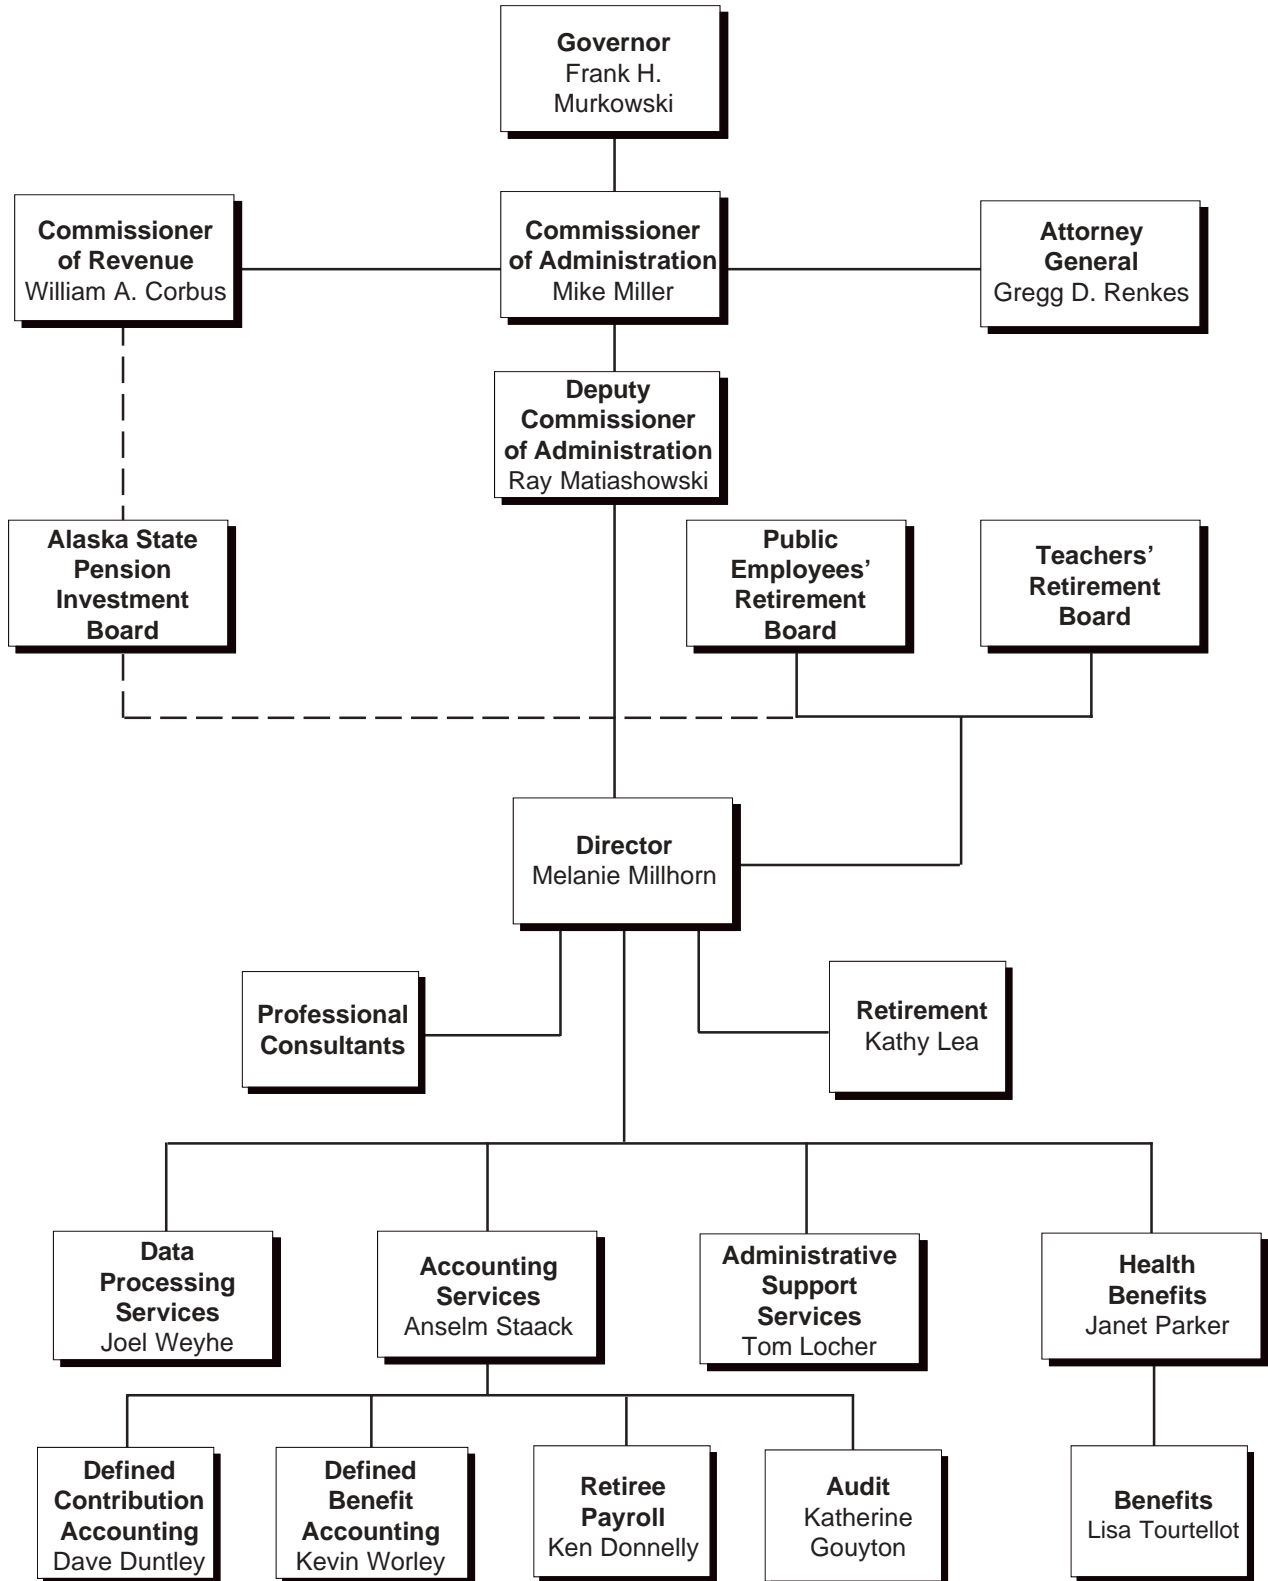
Governor
Frank H. Murkowski

Commissioner of Revenue
William A. Corbus

Commissioner of Administration
Mike Miller

Attorney General
Gregg D. Renkes

Deputy Commissioner of Administration
Ray Matiashowski

Alaska State Pension Investment Board

Public Employees' Retirement Board

Teachers' Retirement Board

Director
Melanie Millhorn

Professional Consultants

Retirement
Kathy Lea

Data Processing Services
Joel Weyhe

Accounting Services
Anselm Staack

Administrative Support Services
Tom Locher

Health Benefits
Janet Parker

Defined Contribution Accounting
Dave Duntley

Defined Benefit Accounting
Kevin Worley

Retiree Payroll
Ken Donnelly

Audit
Katherine Gouyton

Benefits
Lisa Tourtellot